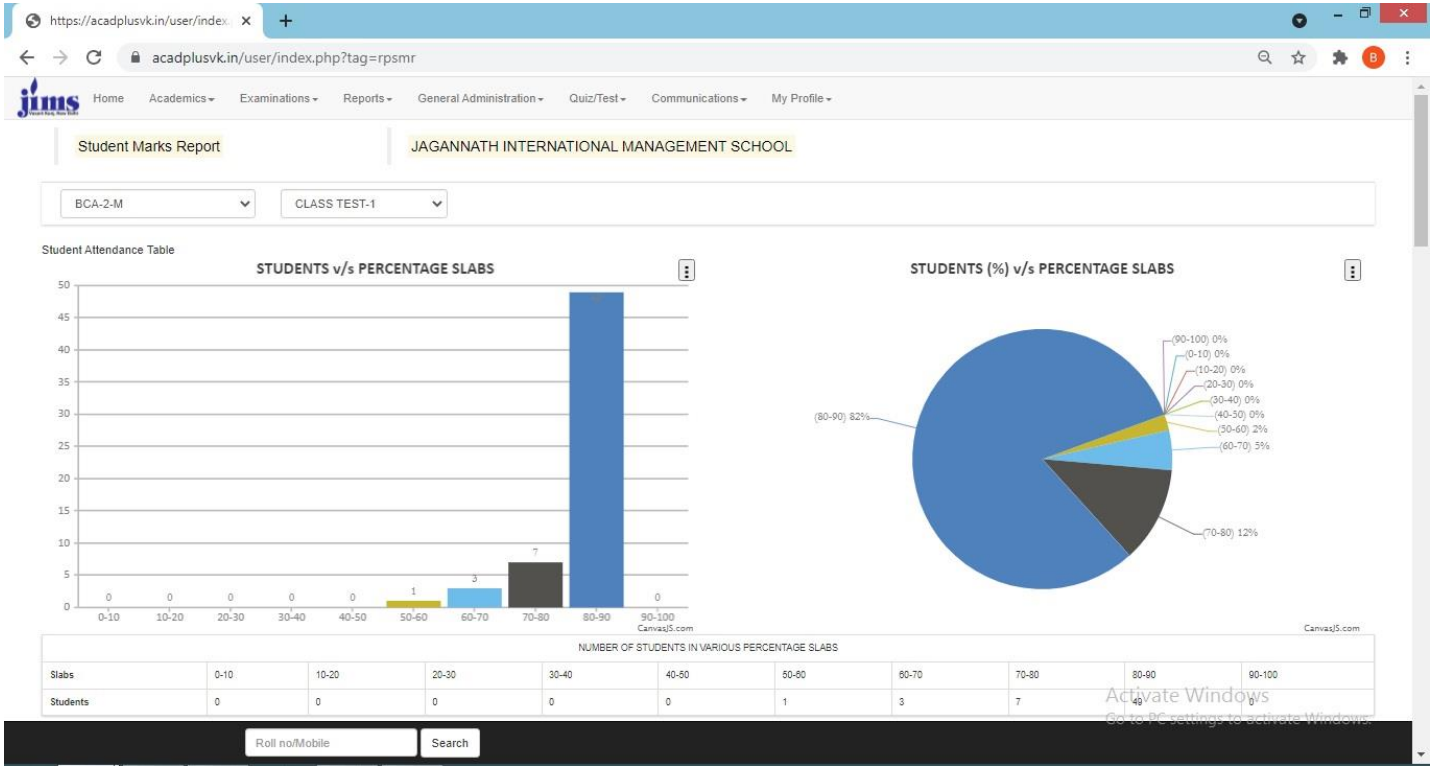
https://acadplusvk.in/user/index. ×

acadplusvk.in/user/index.php?tag=rpsmr

jims Home Academics Examinations Reports General Administration Quiz/Test Communications My Profile

Student Marks Report

JAGANNATH INTERNATIONAL MANAGEMENT SCHOOL

BCA-2-M

CLASS TEST-1

Student Attendance Table

STUDENTS v/s PERCENTAGE SLABS

50
45
40
35
30
25
20
15
10
5
0

0 0 0 0 0 1 3 7 49 0

0-10 10-20 20-30 30-40 40-50 50-60 60-70 70-80 80-90 90-100

CanvasJS.com

STUDENTS (%) v/s PERCENTAGE SLABS

(90-100) 0%
(0-10) 0%
(10-20) 0%
(20-30) 0%
(30-40) 0%
(40-50) 0%
(50-60) 2%
(60-70) 5%
(80-90) 82%
(70-80) 12%

CanvasJS.com

NUMBER OF STUDENTS IN VARIOUS PERCENTAGE SLABS

| Slabs | 0-10 | 10-20 | 20-30 | 30-40 | 40-50 | 50-60 | 60-70 | 70-80 | 80-90 | 90-100 |
|---|---|---|---|---|---|---|---|---|---|---|
| Students | 0 | 0 | 0 | 0 | 0 | 1 | 3 | 7 | 49 | 0 |

Activate Windows
Go to PC settings to activate Windows.

Roll no/Mobile

Search